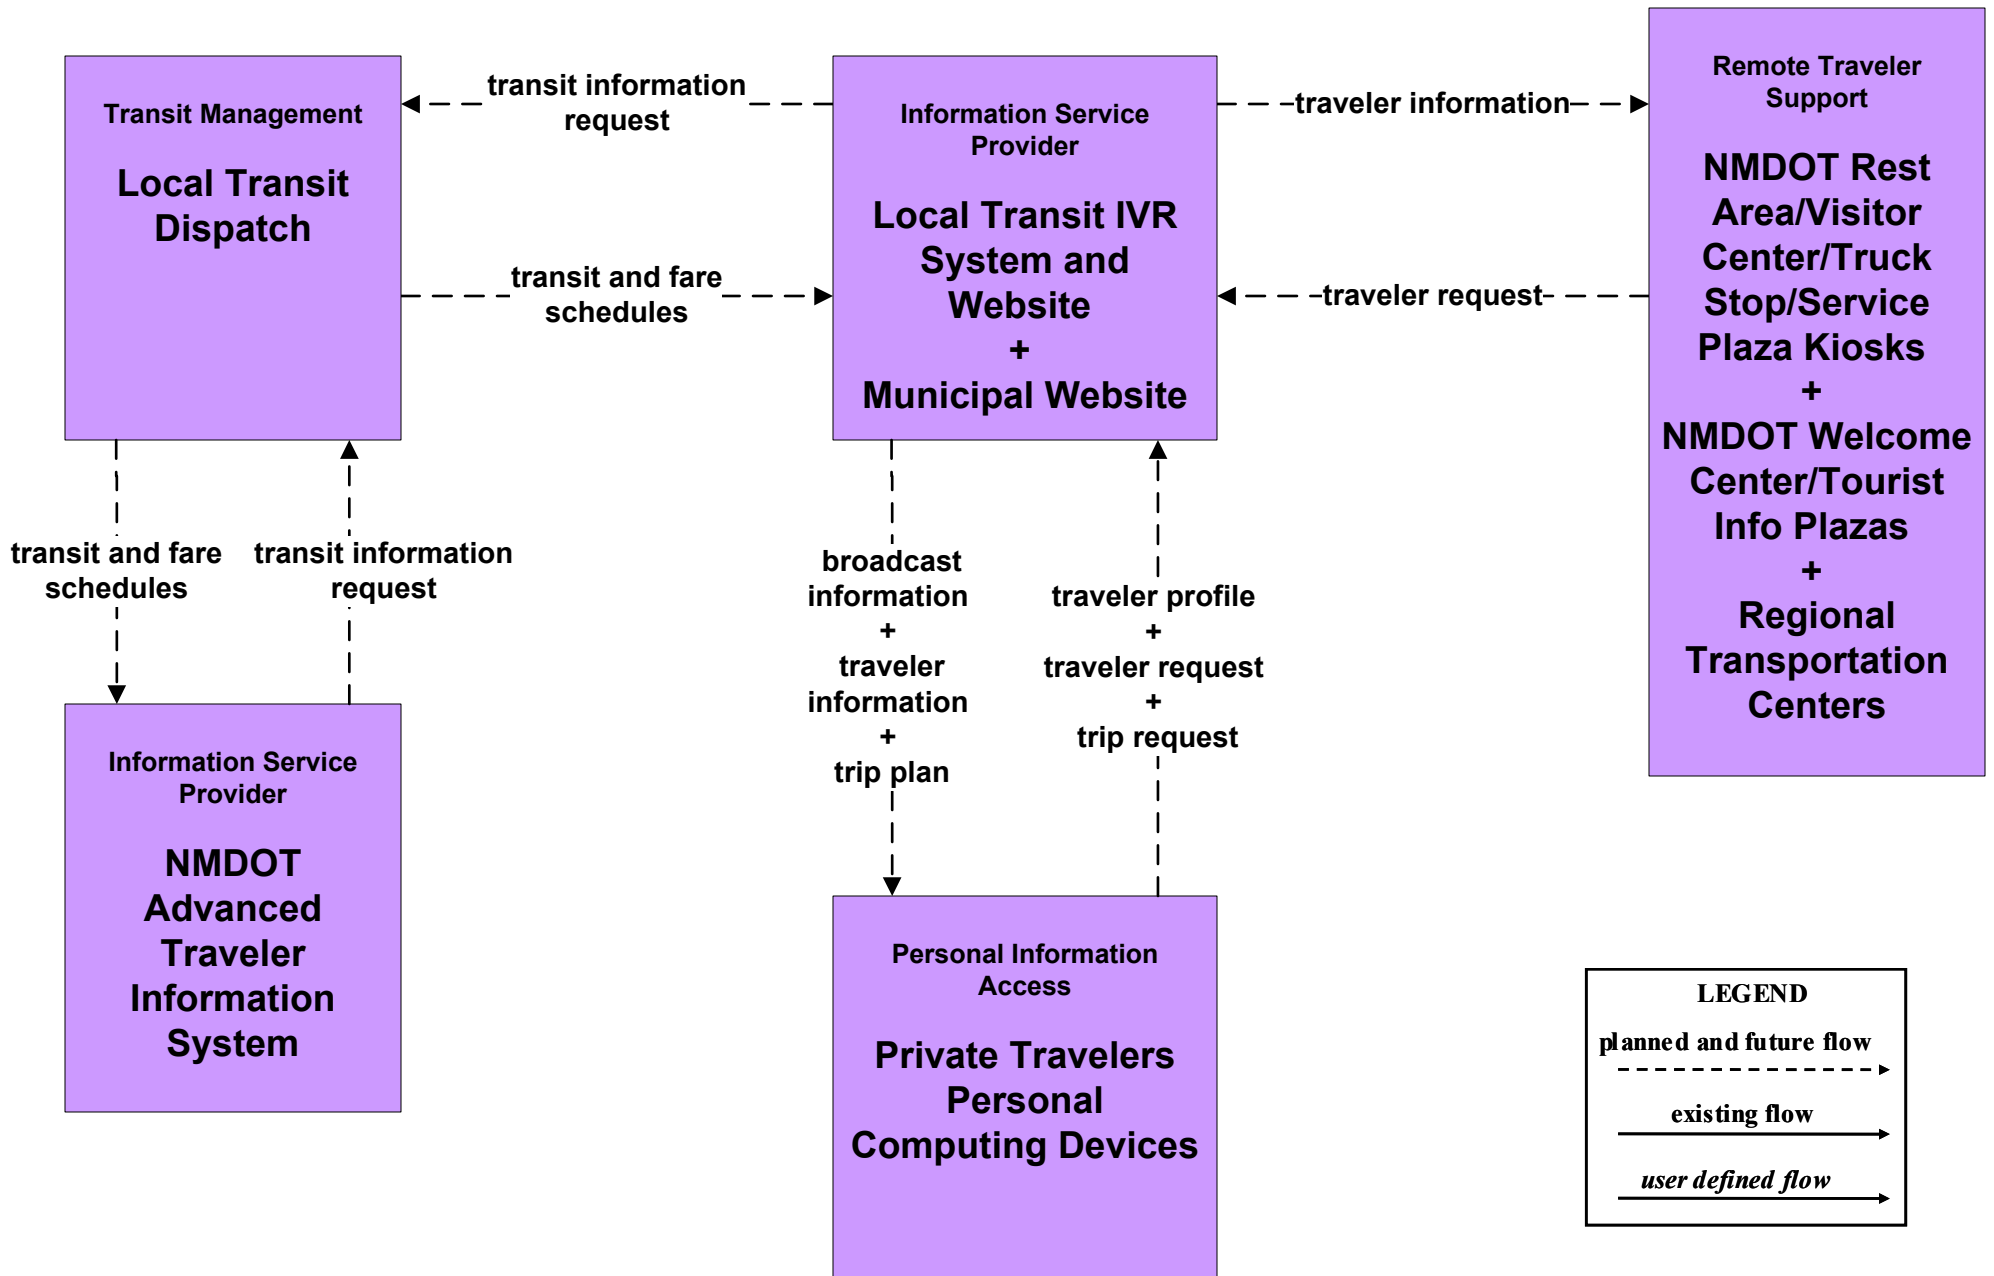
Transit Management

Local Transit Dispatch

transit information request

transit and fare schedules

Information Service Provider

Local Transit IVR System and Website + Municipal Website

traveler information

traveler request

Remote Traveler Support

NMDOT Rest Area/Visitor Center/Truck Stop/Service Plaza Kiosks + NMDOT Welcome Center/Tourist Info Plazas + Regional Transportation Centers

transit and fare schedules

transit information request

broadcast information + traveler information + trip plan

traveler profile + traveler request + trip request

Information Service Provider

NMDOT Advanced Traveler Information System

Personal Information Access

Private Travelers Personal Computing Devices

LEGEND

planned and future flow

existing flow

user defined flow